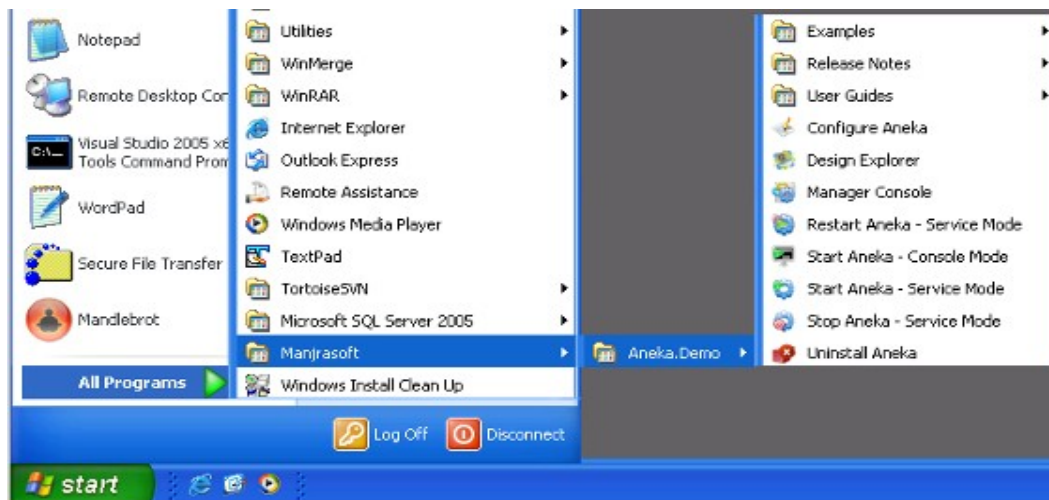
Notepad

Remote Desktop Cor

Visual Studio 2005 x6
Tools Command Prom

WordPad

Secure File Transfer

Mandlebrot

All Programs

Utilities
WinMerge
WinRAR
Internet Explorer
Outlook Express
Remote Assistance
Windows Media Player
TextPad
TortoiseSVN
Microsoft SQL Server 2005
Manjrasoft
Windows Install Clean Up

Aneka.Demo

Examples
Release Notes
User Guides
Configure Aneka
Design Explorer
Manager Console
Restart Aneka - Service Mode
Start Aneka - Console Mode
Start Aneka - Service Mode
Stop Aneka - Service Mode
Uninstall Aneka

Log Off
Disconnect

start